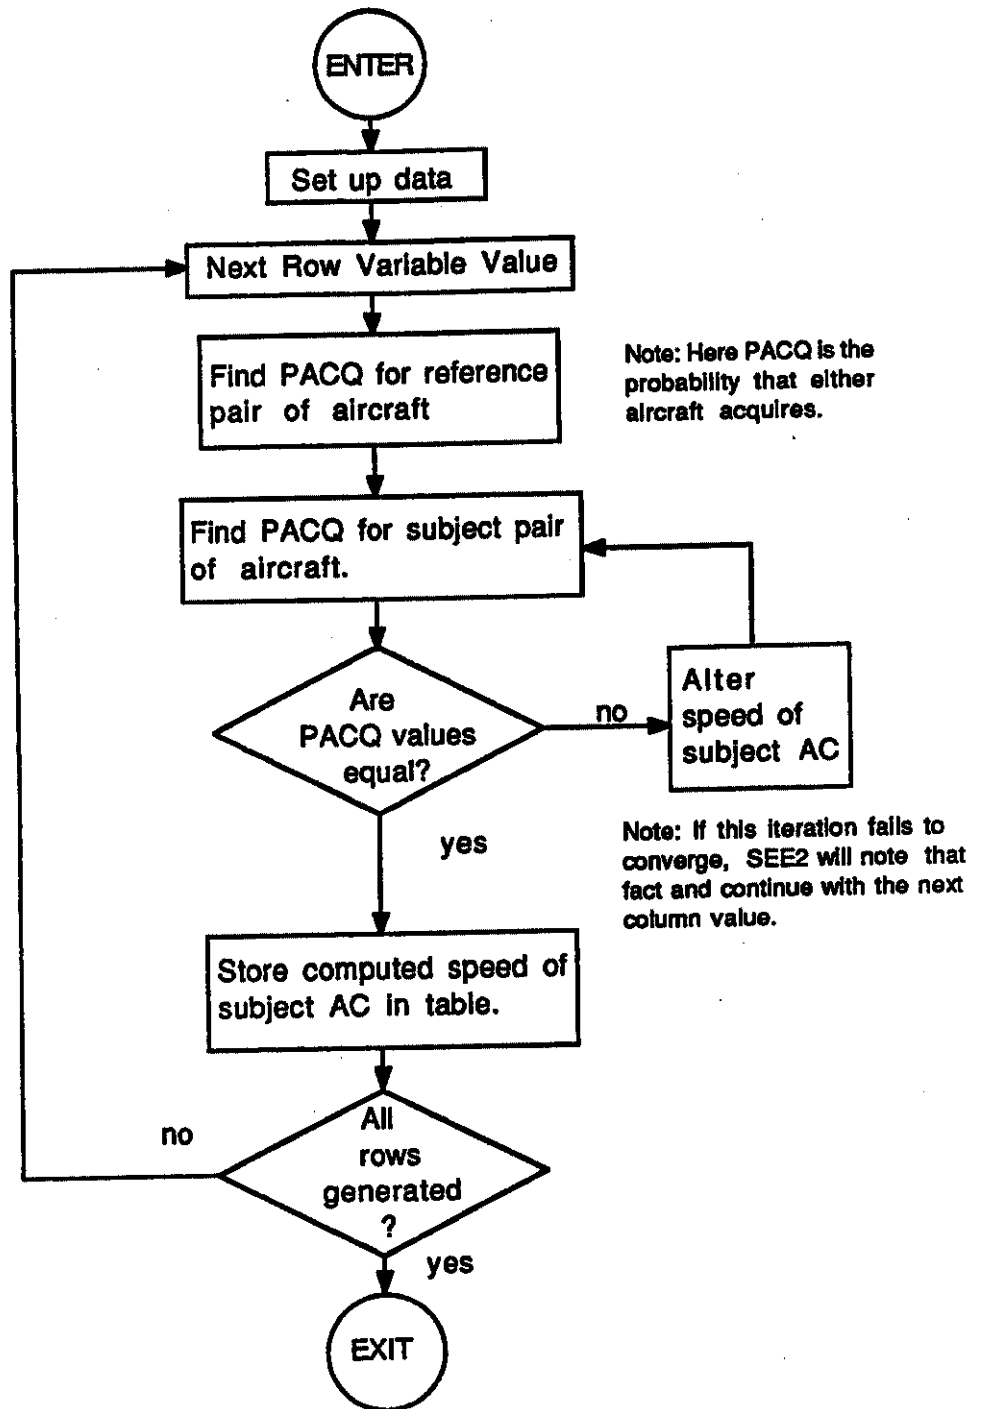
ENTER

Set up data

Next Row Variable Value

Find PACQ for reference pair of aircraft

Note: Here PACQ is the probability that either aircraft acquires.

Find PACQ for subject pair of aircraft.

Are PACQ values equal?

no

Alter speed of subject AC

yes

Note: If this iteration fails to converge, SEE2 will note that fact and continue with the next column value.

Store computed speed of subject AC in table.

no

All rows generated ?

yes

EXIT